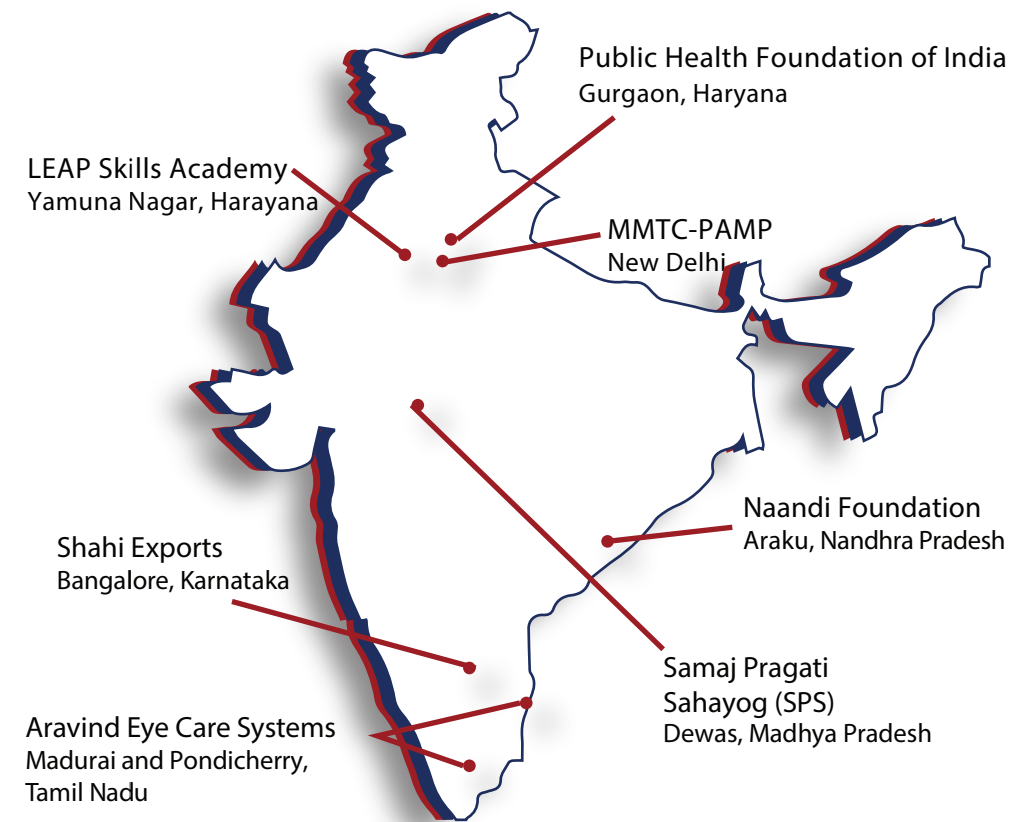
Public Health Foundation of India
Gurgaon, Haryana

LEAP Skills Academy
Yamuna Nagar, Harayana

MMTC-PAMP
New Delhi

Naandi Foundation
Araku, Nandhra Pradesh

Shahi Exports
Bangalore, Karnataka

Samaj Pragati
Sahayog (SPS)
Dewas, Madhya Pradesh

Aravind Eye Care Systems
Madurai and Pondicherry,
Tamil Nadu